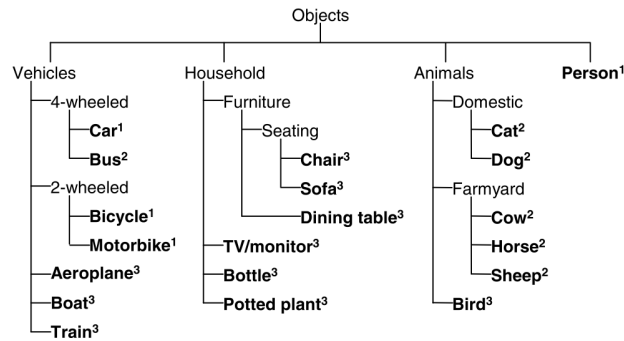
Objects

Vehicles
4-wheeled
Car$^1$
Bus$^2$
2-wheeled
Bicycle$^1$
Motorbike$^1$
Aeroplane$^3$
Boat$^3$
Train$^3$

Household
Furniture
Seating
Chair$^3$
Sofa$^3$
Dining table$^3$
TV/monitor$^3$
Bottle$^3$
Potted plant$^3$

Animals
Domestic
Cat$^2$
Dog$^2$
Farmyard
Cow$^2$
Horse$^2$
Sheep$^2$
Bird$^3$

Person$^1$